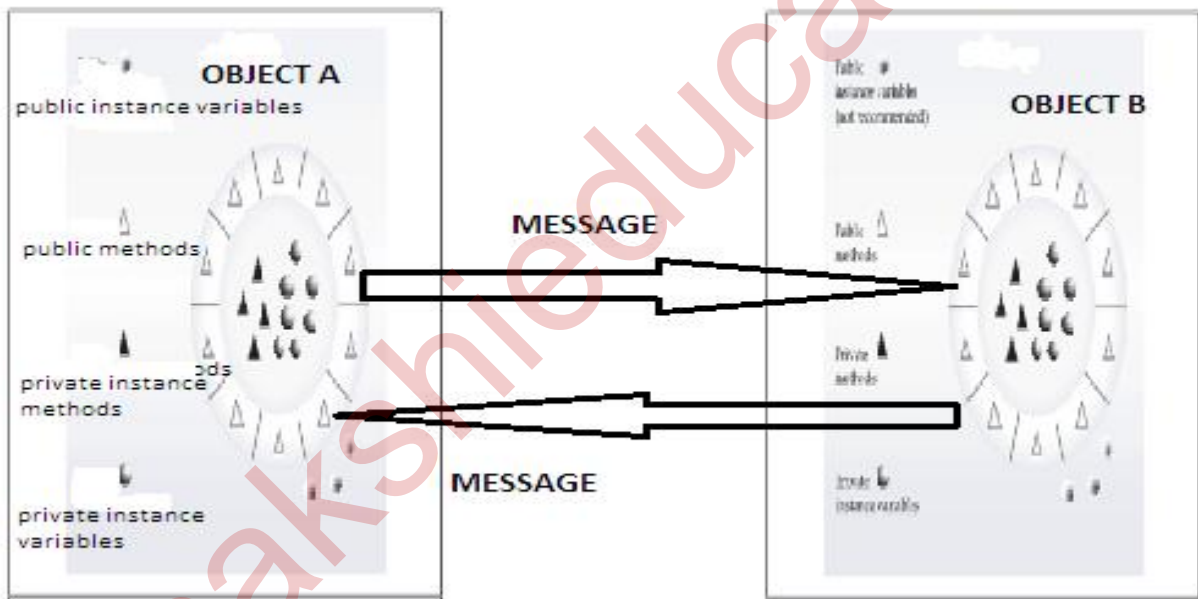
OBJECT A

public instance variables

public methods

private instance methods

private instance variables

MESSAGE

MESSAGE

OBJECT B

Public instance variables (not recommended)

Public methods

Private methods

Private instance variables

sakshieduca